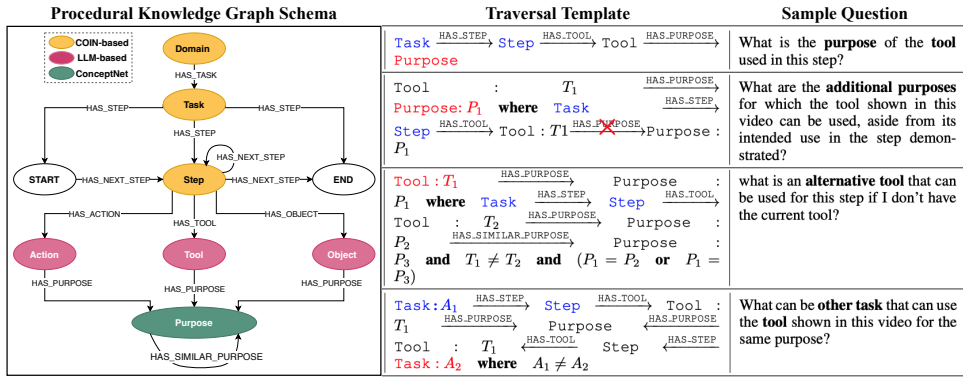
Procedural Knowledge Graph Schema

COIN-based
LLM-based
ConceptNet

Domain
HAS_TASK
Task
HAS_STEP
HAS_STEP
HAS_STEP
HAS_NEXT_STEP
START
HAS_NEXT_STEP
Step
HAS_NEXT_STEP
END
HAS_ACTION
HAS_TOOL
HAS_OBJECT
Action
Tool
Object
HAS_PURPOSE
HAS_PURPOSE
HAS_PURPOSE
Purpose
HAS_SIMILAR_PURPOSE

| Traversal Template | Sample Question |
|---|---|
| Task $\xrightarrow{\text{HAS\_STEP}}$ Step $\xrightarrow{\text{HAS\_TOOL}}$ Tool $\xrightarrow{\text{HAS\_PURPOSE}}$ Purpose | What is the **purpose** of the **tool** used in this step? |
| Tool : $T_1$ $\xrightarrow{\text{HAS\_PURPOSE}}$ Purpose: $P_1$ where Task $\xrightarrow{\text{HAS\_STEP}}$ Step $\xrightarrow{\text{HAS\_TOOL}}$ Tool : $T1$ $\xrightarrow{\text{HAS\_PURPOSE}}$ Purpose : $P_1$ | What are the **additional purposes** for which the tool shown in this video can be used, aside from its intended use in the step demonstrated? |
| Tool : $T_1$ $\xrightarrow{\text{HAS\_PURPOSE}}$ Purpose : $P_1$ where Task $\xrightarrow{\text{HAS\_STEP}}$ Step $\xrightarrow{\text{HAS\_TOOL}}$ Tool : $T_2$ $\xrightarrow{\text{HAS\_PURPOSE}}$ Purpose : $P_2$ $\xrightarrow{\text{HAS\_SIMILAR\_PURPOSE}}$ Purpose : $P_3$ and $T_1 \neq T_2$ and $(P_1 = P_2$ or $P_1 = P_3)$ | what is an **alternative tool** that can be used for this step if I don't have the current tool? |
| Task: $A_1$ $\xrightarrow{\text{HAS\_STEP}}$ Step $\xrightarrow{\text{HAS\_TOOL}}$ Tool : $T_1$ $\xrightarrow{\text{HAS\_PURPOSE}}$ Purpose $\xleftarrow{\text{HAS\_PURPOSE}}$ Tool : $T_1$ $\xleftarrow{\text{HAS\_TOOL}}$ Step $\xleftarrow{\text{HAS\_STEP}}$ Task : $A_2$ where $A_1 \neq A_2$ | What can be **other task** that can use the **tool** shown in this video for the same purpose? |